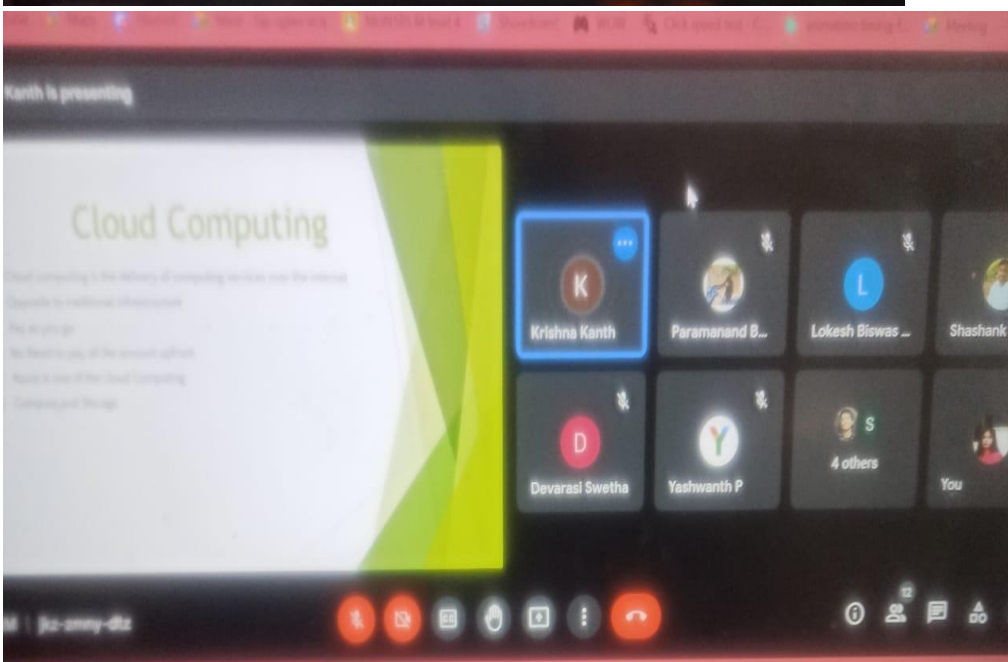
Kanth is presenting

Cloud Computing

Cloud computing is the delivery of computing services over the internet
Opposite to traditional infrastructure
Pay as you go
No Need to pay all the amount upfront
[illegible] is one of the Cloud Computing
Computing and Storage

K
Krishna Kanth

Paramanand B...

L
Lokesh Biswas ...

Shashank

D
Devarasi Swetha

Y
Yashwanth P

S
4 others

You

M | jkz-zmny-dtz

12